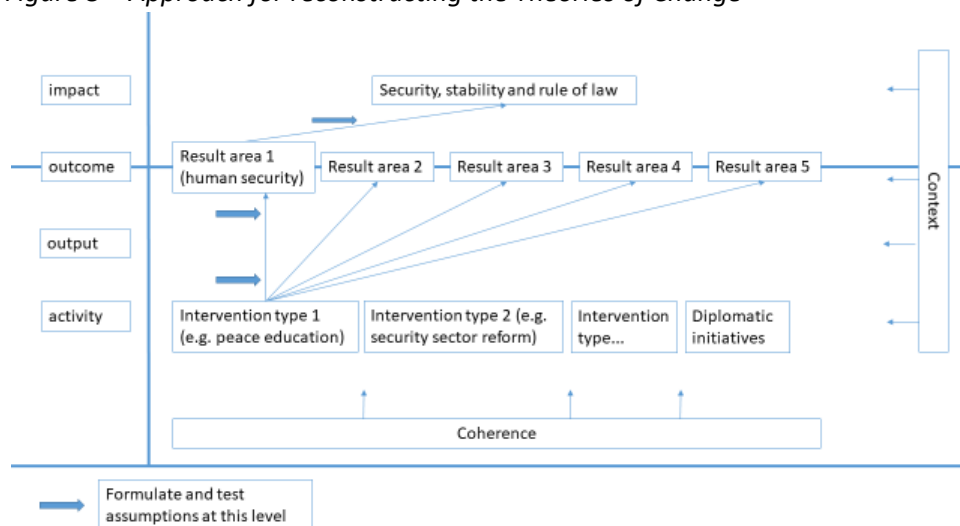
Figure 3 – Approach for reconstructing the Theories of Change

impact

outcome

output

activity

Security, stability and rule of law

Result area 1 (human security)

Result area 2

Result area 3

Result area 4

Result area 5

Intervention type 1 (e.g. peace education)

Intervention type 2 (e.g. security sector reform)

Intervention type...

Diplomatic initiatives

Coherence

Context

Formulate and test assumptions at this level